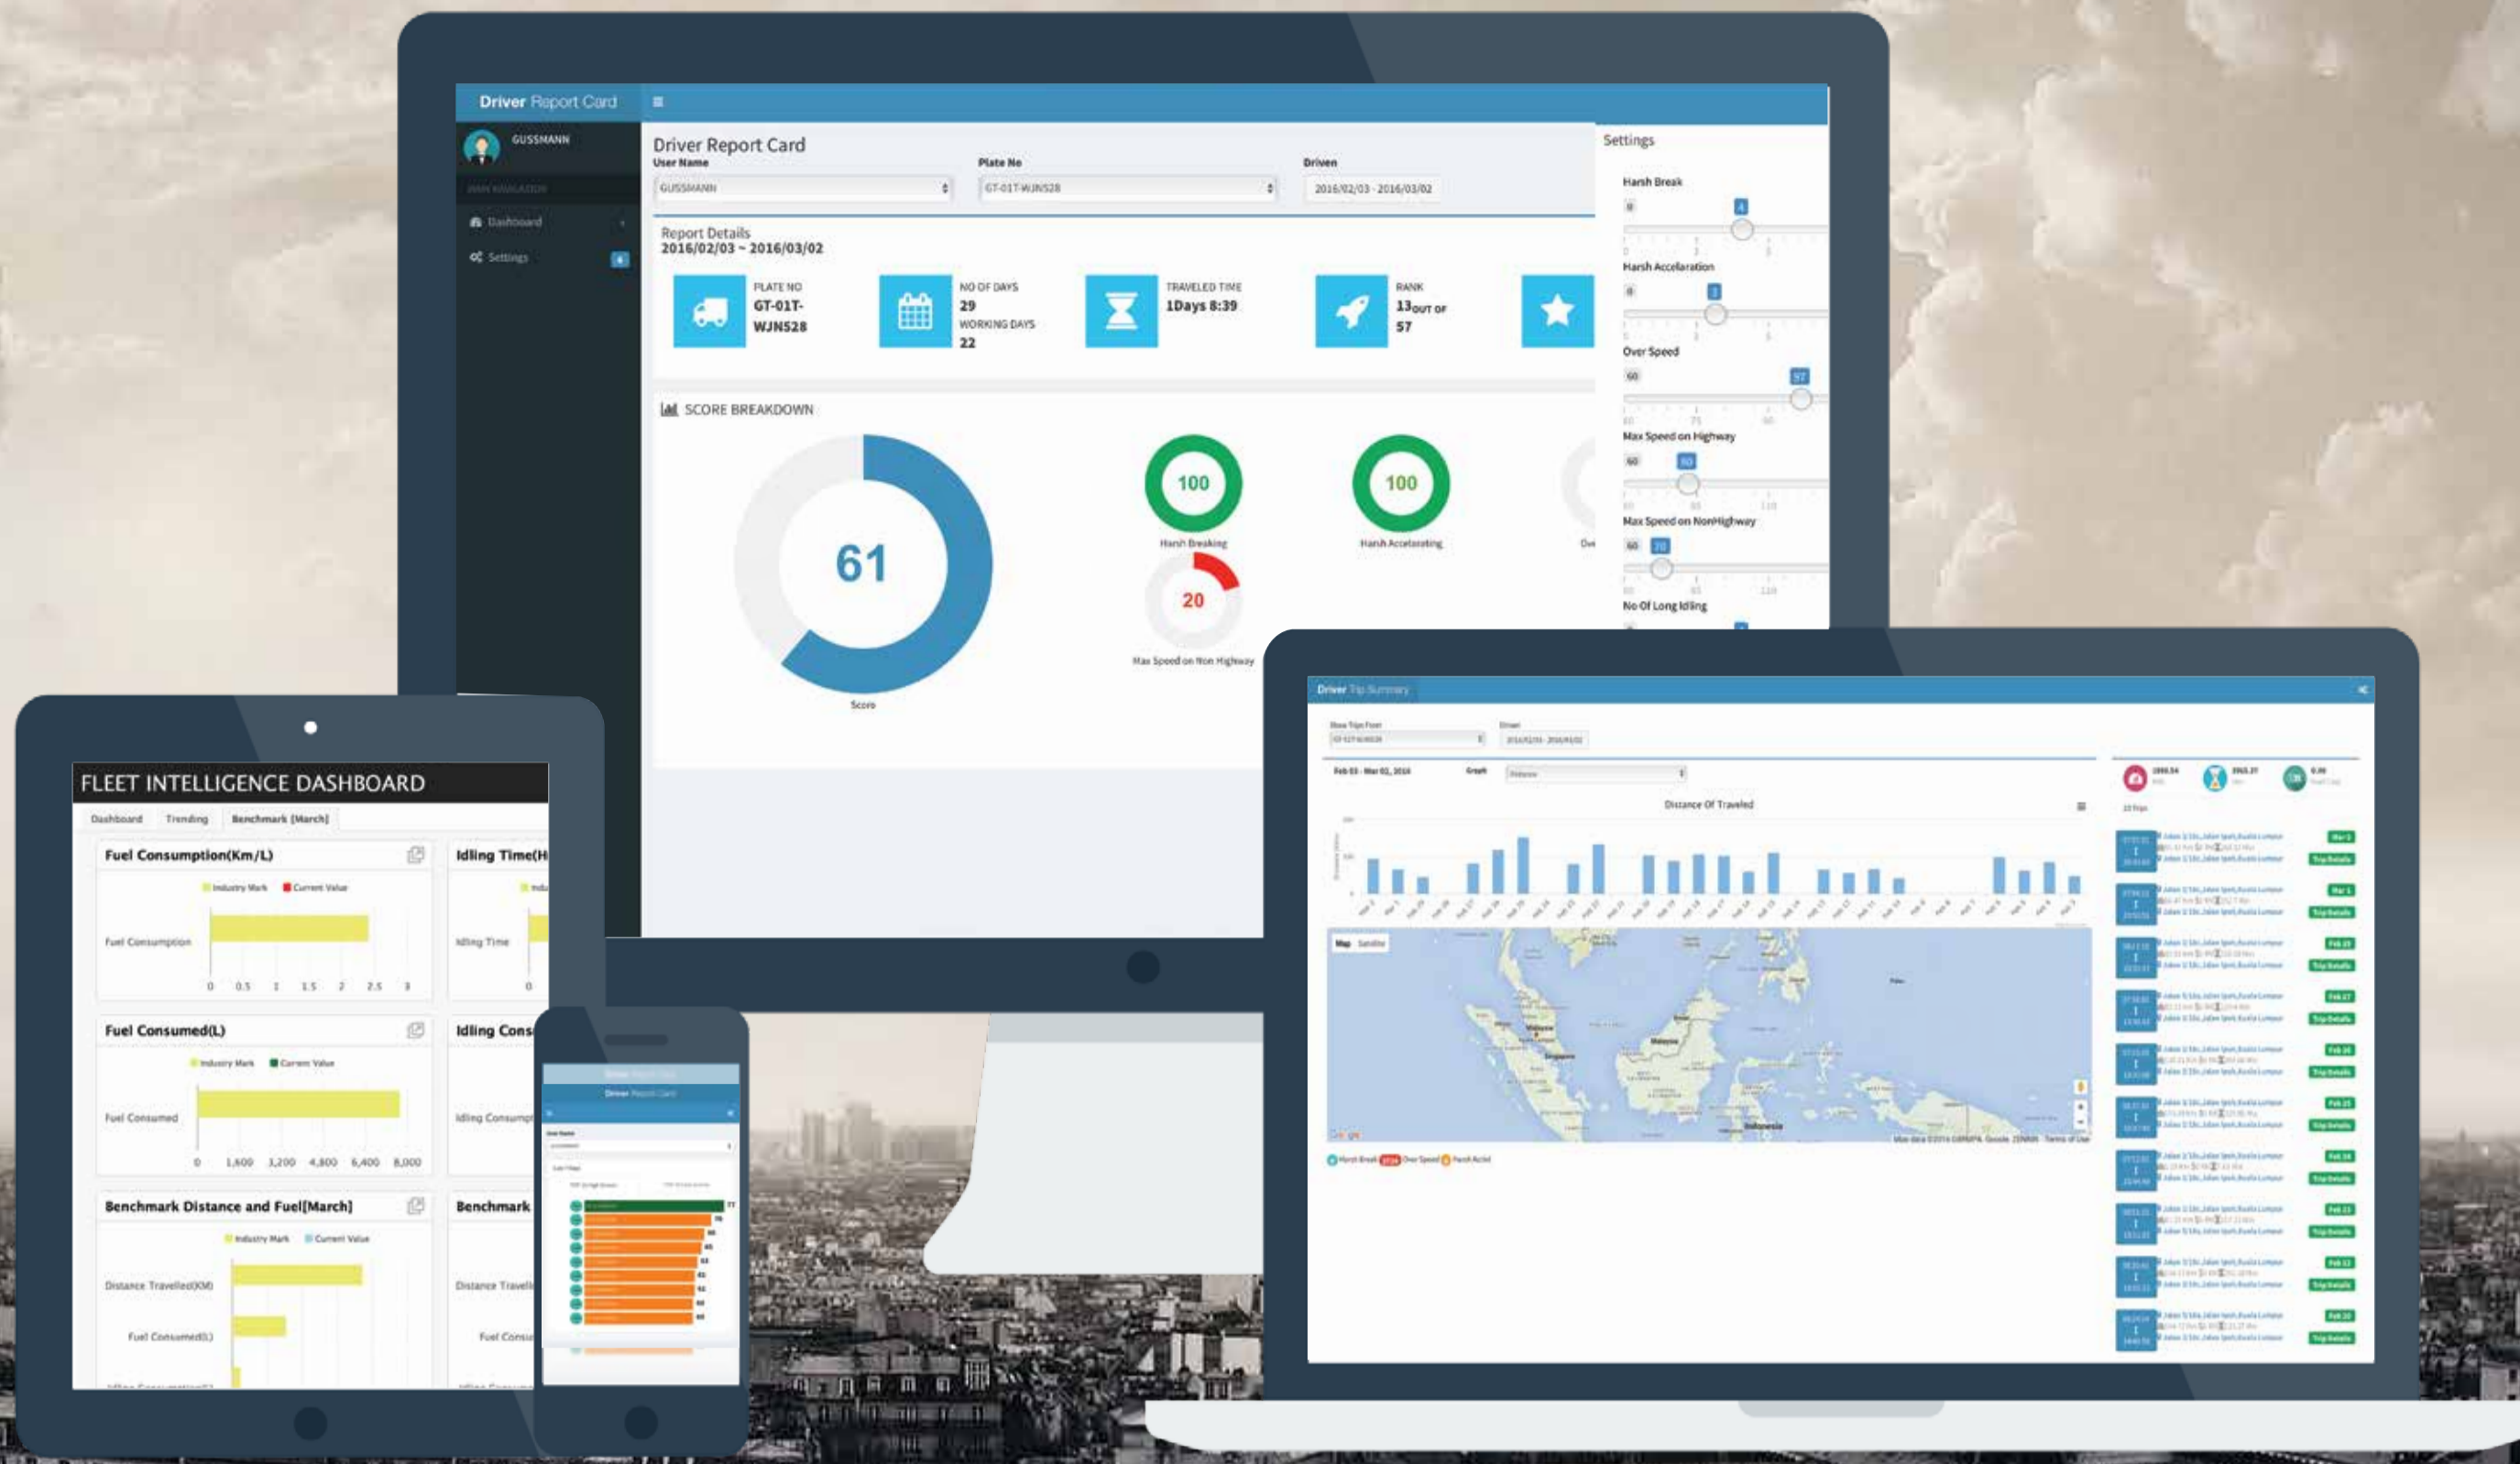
Driver Report Card ≡

GUSSMANN

Dashboard

Settings

Driver Report Card

User Name
GUSSMANN

Plate No
GT-01T-WJN528

Driven
2016/02/03 - 2016/03/02

Report Details
2016/02/03 ~ 2016/03/02

PLATE NO
GT-01T-WJN528

NO OF DAYS
29
WORKING DAYS
22

TRAVELED TIME
1Days 8:39

RANK
13 OUT OF 57

SCORE BREAKDOWN

61
Score

100
Harsh Breaking

100
Harsh Accelerating

20
Max Speed on Non Highway

Settings

Harsh Break

Harsh Accelaration

Over Speed

Max Speed on Highway

Max Speed on NonHighway

No Of Long Idling

FLEET INTELLIGENCE DASHBOARD

Dashboard | Trending | Benchmark [March]

Fuel Consumption(Km/L)
Industry Mark | Current Value
Fuel Consumption
0 0.5 1 1.5 2 2.5 3

Idling Time(H
Idling Time
0

Fuel Consumed(L)
Industry Mark | Current Value
Fuel Consumed
0 1,600 3,200 4,800 6,400 8,000

Idling Cons
Idling Consump

Benchmark Distance and Fuel[March]
Industry Mark | Current Value
Distance Travelled(KM)
Fuel Consumed(L)

Benchmark
Distance Travell
Fuel Consu

Driver Trip Summary

Distance Of Traveled

Map | Satellite

Indonesia

Malaysia